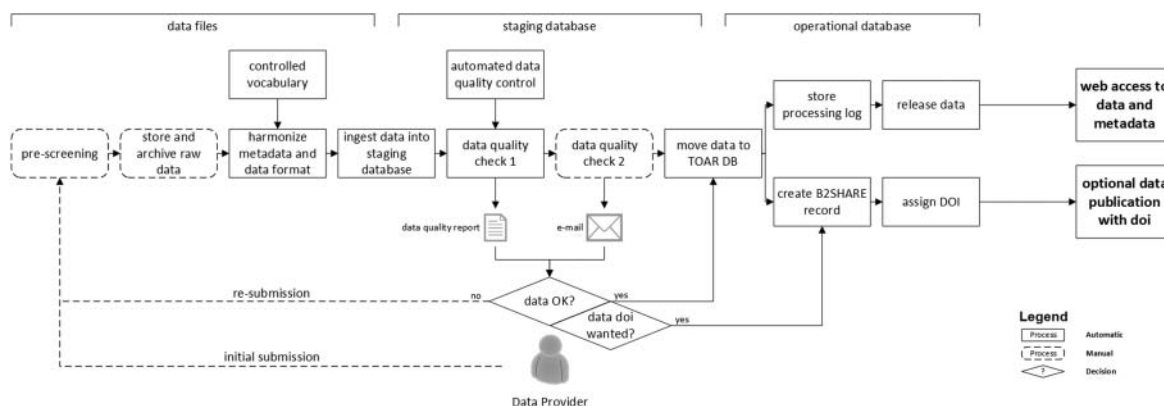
data files

staging database

operational database

controlled vocabulary

automated data quality control

pre-screening

store and archive raw data

harmonize metadata and data format

ingest data into staging database

data quality check 1

data quality check 2

move data to TOAR DB

store processing log

release data

web access to data and metadata

create B2SHARE record

assign DOI

optional data publication with doi

data quality report

e-mail

re-submission

no

data OK?

yes

data doi wanted?

yes

initial submission

Data Provider

Legend

Process Automatic

Process Manual

? Decision